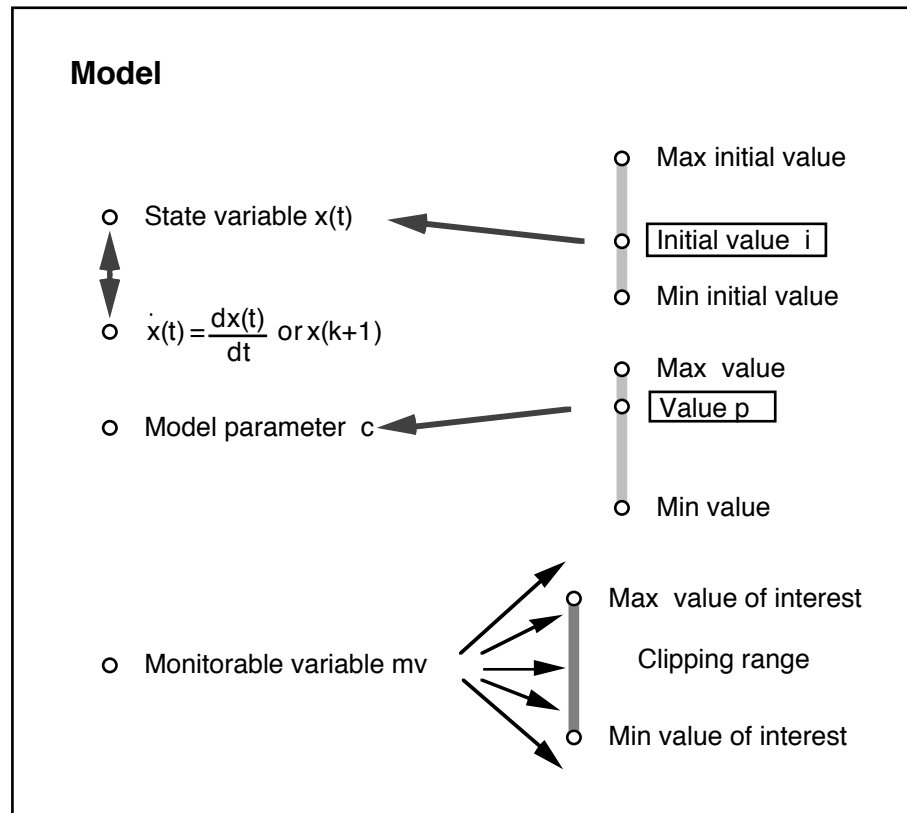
Model

State variable x(t)

$\dot{x}(t) = \frac{dx(t)}{dt}$ or x(k+1)

Model parameter c

Monitorable variable mv

Max initial value

Initial value i

Min initial value

Max value

Value p

Min value

Max value of interest

Clipping range

Min value of interest